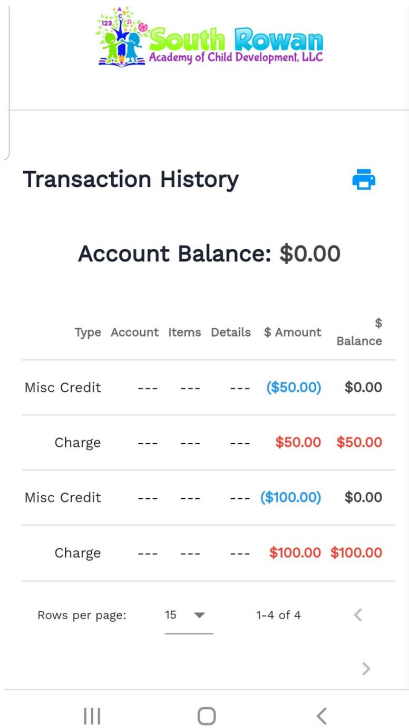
South Rowan
Academy of Child Development, LLC

Transaction History

Account Balance: $0.00

| Type | Account | Items | Details | $ Amount | $ Balance |
|---|---|---|---|---|---|
| Misc Credit | --- | --- | --- | ($50.00) | $0.00 |
| Charge | --- | --- | --- | $50.00 | $50.00 |
| Misc Credit | --- | --- | --- | ($100.00) | $0.00 |
| Charge | --- | --- | --- | $100.00 | $100.00 |

Rows per page: 15 1-4 of 4